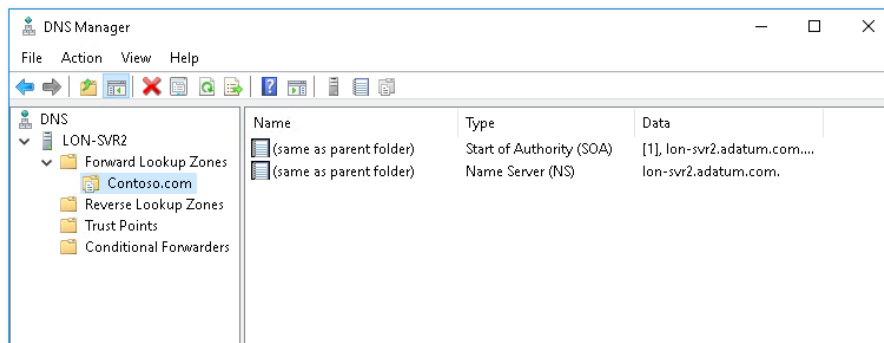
DNS Manager

File Action View Help

DNS
LON-SVR2
Forward Lookup Zones
Contoso.com
Reverse Lookup Zones
Trust Points
Conditional Forwarders

| Name | Type | Data |
|---|---|---|
| (same as parent folder) | Start of Authority (SOA) | [1], lon-svr2.adatum.com.... |
| (same as parent folder) | Name Server (NS) | lon-svr2.adatum.com. |